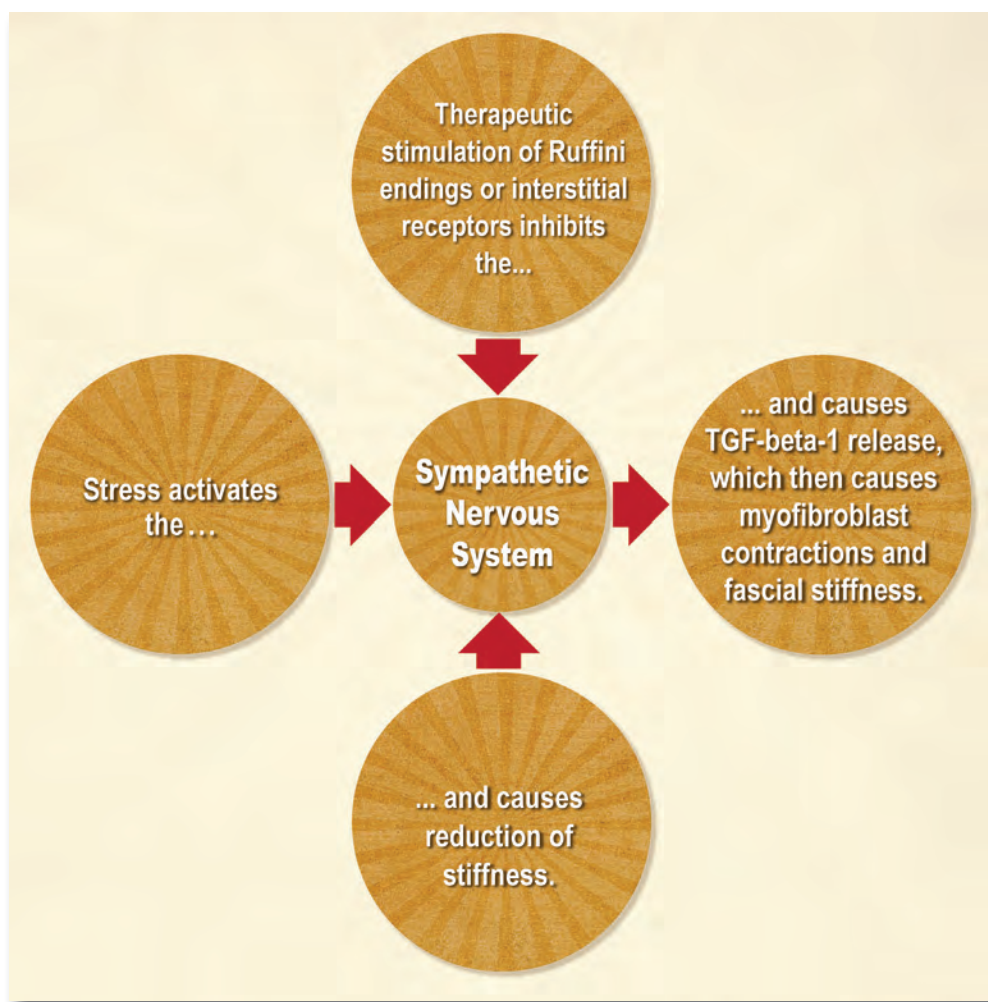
Therapeutic stimulation of Ruffini endings or interstitial receptors inhibits the...

Stress activates the…

Sympathetic Nervous System

... and causes TGF-beta-1 release, which then causes myofibroblast contractions and fascial stiffness.

... and causes reduction of stiffness.